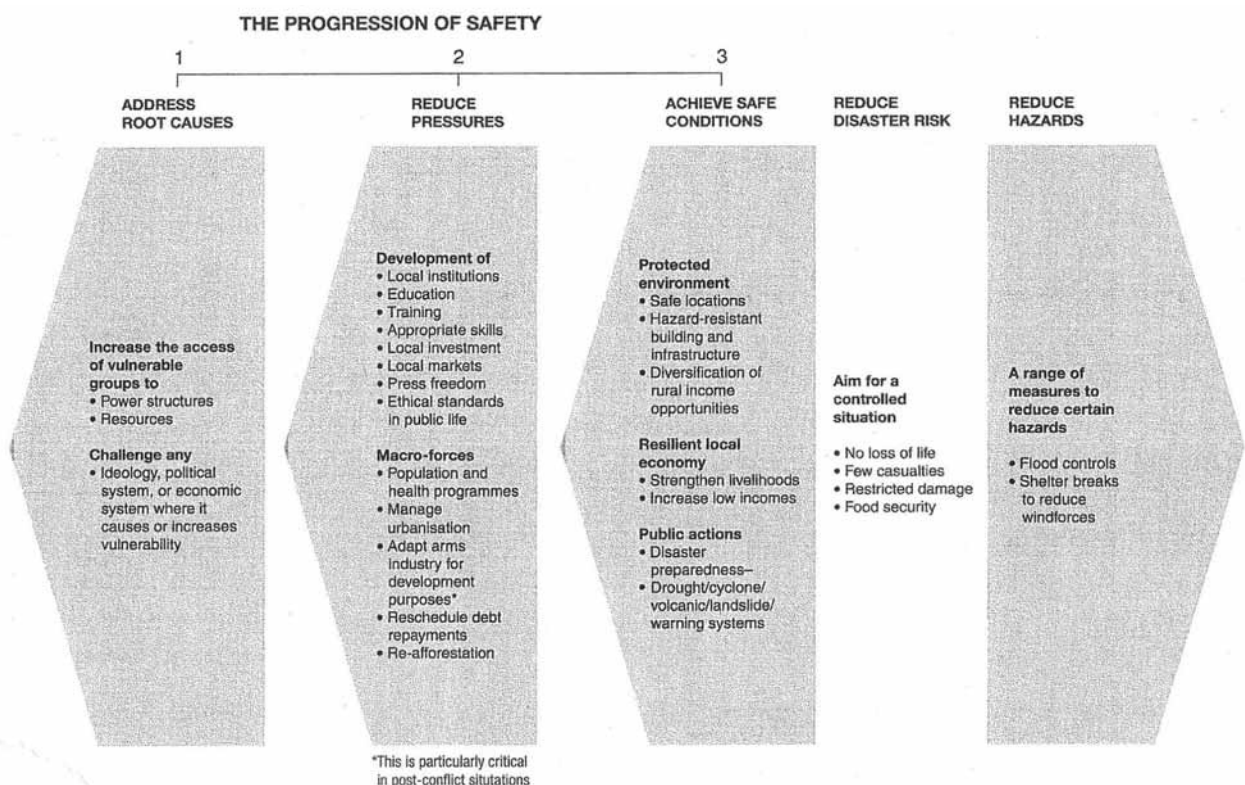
THE PROGRESSION OF SAFETY

1

2

3

ADDRESS ROOT CAUSES

REDUCE PRESSURES

ACHIEVE SAFE CONDITIONS

REDUCE DISASTER RISK

REDUCE HAZARDS

Increase the access of vulnerable groups to
• Power structures
• Resources

Challenge any
• Ideology, political system, or economic system where it causes or increases vulnerability

Development of
• Local institutions
• Education
• Training
• Appropriate skills
• Local investment
• Local markets
• Press freedom
• Ethical standards in public life

Macro-forces
• Population and health programmes
• Manage urbanisation
• Adapt arms industry for development purposes*
• Reschedule debt repayments
• Re-afforestation

*This is particularly critical in post-conflict situtations

Protected environment
• Safe locations
• Hazard-resistant building and infrastructure
• Diversification of rural income opportunities

Resilient local economy
• Strengthen livelihoods
• Increase low incomes

Public actions
• Disaster preparedness–
• Drought/cyclone/ volcanic/landslide/ warning systems

Aim for a controlled situation

• No loss of life
• Few casualties
• Restricted damage
• Food security

A range of measures to reduce certain hazards

• Flood controls
• Shelter breaks to reduce windforces